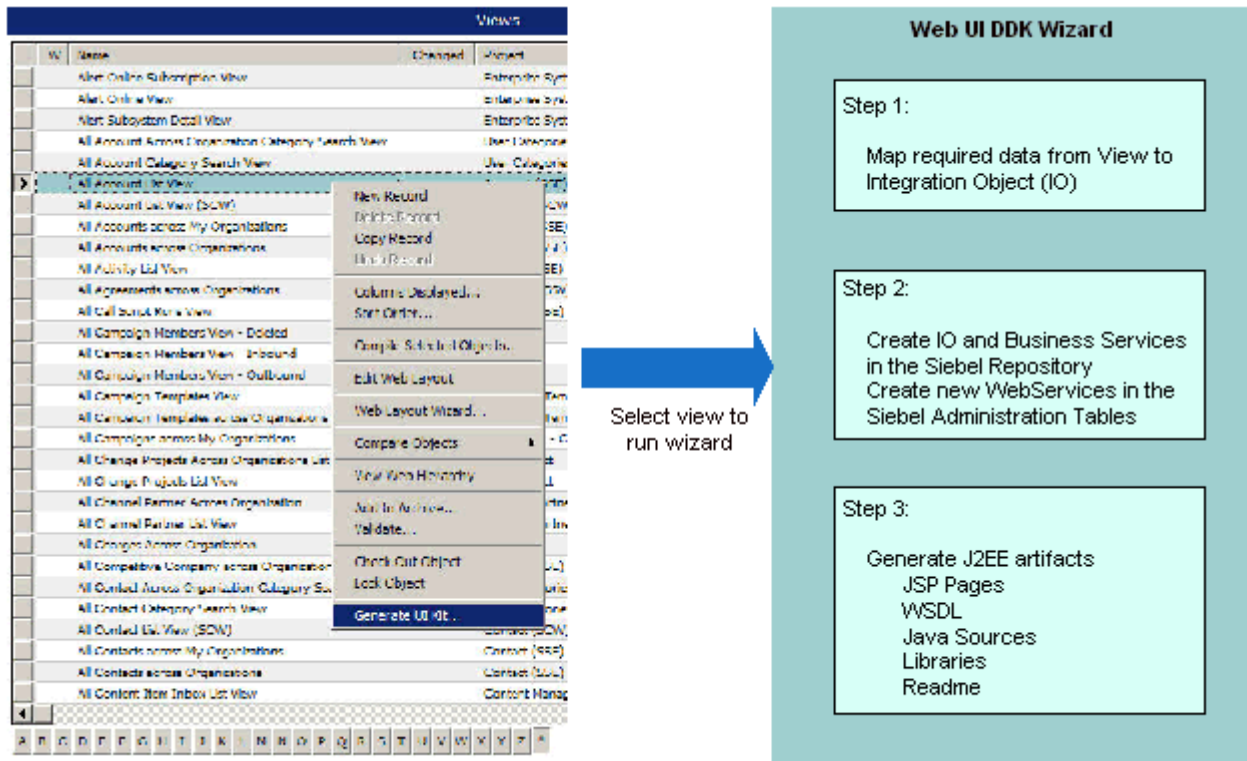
Views

| W | Name | Changed | Project |
|---|---|---|---|
| | Alert Online Subscription View | | Enterprise Syst |
| | Alert Online View | | Enterprise Syst |
| | Alert Subsystem Detail View | | Enterprise Syst |
| | All Account Across Organization Category Search View | | User Categori |
| | All Account Category Search View | | User Categori |
| | All Account List View | | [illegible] |
| | All Account List View (SCW) | | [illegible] |
| | All Accounts across My Organizations | | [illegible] |
| | All Accounts across Organizations | | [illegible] |
| | All Activity List View | | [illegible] |
| | All Agreements across Organizations | | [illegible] |
| | All Call Script Runs View | | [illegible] |
| | All Campaign Members View - Deleted | | |
| | All Campaign Members View - Inbound | | |
| | All Campaign Members View - Outbound | | |
| | All Campaign Templates View | | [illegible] |
| | All Campaign Templates across Organizations | | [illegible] |
| | All Campaigns across My Organizations | | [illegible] |
| | All Change Projects Across Organizations List | | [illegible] |
| | All Change Projects List View | | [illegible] |
| | All Channel Partner Across Organization | | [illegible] |
| | All Channel Partner List View | | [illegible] |
| | All Charges Across Organization | | |
| | All Competitive Company across Organization | | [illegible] |
| | All Contact Across Organization Category Se | | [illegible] |
| | All Contact Category Search View | | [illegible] |
| | All Contact List View (SCW) | | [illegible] |
| | All Contacts across My Organizations | | Contact (SSE) |
| | All Contacts across Organizations | | Contact (SSE) |
| | All Content Item Inbox List View | | Content Manag |

New Record
Delete Record
Copy Record
Undo Record
Columns Displayed...
Sort Order...
Compile Selected Objects...
Edit Web Layout
Web Layout Wizard...
Compare Objects
View Web Hierarchy
Add to Archive...
Validate...
Check Out Object
Lock Object
Generate UI Kit...

A B C D E F G H I J K L M N O P Q R S T U V W X Y Z *

Select view to run wizard

Web UI DDK Wizard

Step 1:

Map required data from View to Integration Object (IO)

Step 2:

Create IO and Business Services in the Siebel Repository
Create new WebServices in the Siebel Administration Tables

Step 3:

Generate J2EE artifacts
JSP Pages
WSDL
Java Sources
Libraries
Readme